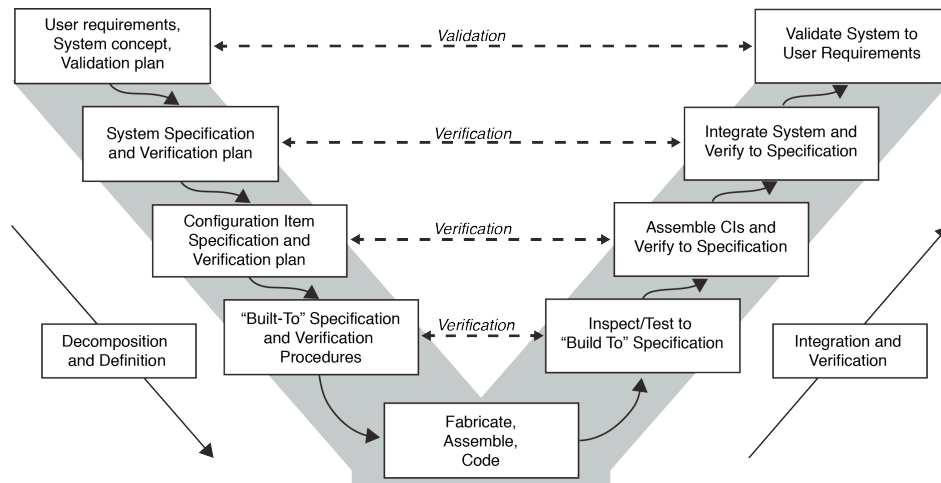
User requirements, System concept, Validation plan

Validation

Validate System to User Requirements

System Specification and Verification plan

Verification

Integrate System and Verify to Specification

Configuration Item Specification and Verification plan

Verification

Assemble CIs and Verify to Specification

Decomposition and Definition

"Built-To" Specification and Verification Procedures

Verification

Inspect/Test to "Build To" Specification

Integration and Verification

Fabricate, Assemble, Code